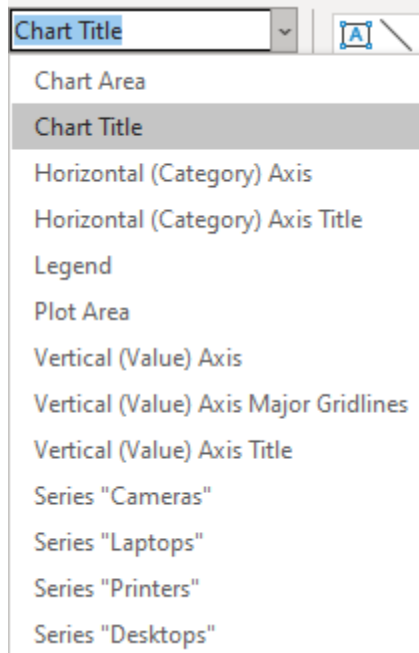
Chart Title

Chart Area

Chart Title

Horizontal (Category) Axis

Horizontal (Category) Axis Title

Legend

Plot Area

Vertical (Value) Axis

Vertical (Value) Axis Major Gridlines

Vertical (Value) Axis Title

Series "Cameras"

Series "Laptops"

Series "Printers"

Series "Desktops"